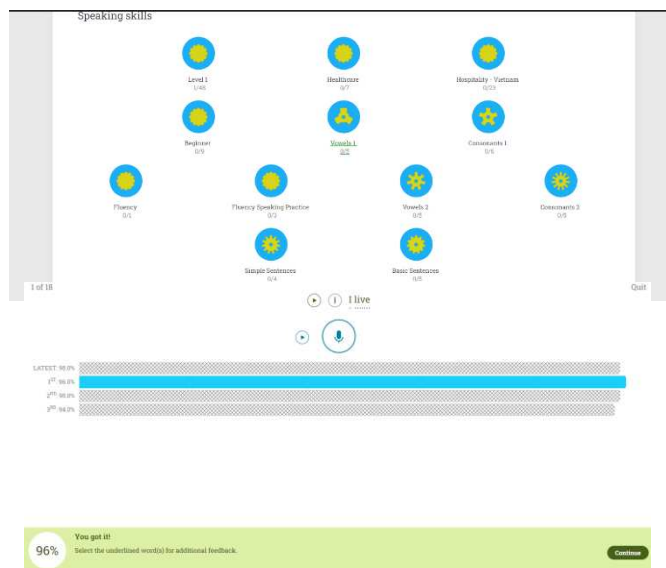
Speaking skills

Level 1
1/48

Healthcare
0/7

Hospitality - Vietnam
0/23

Beginner
0/9

Vowels 1
0/5

Consonants 1
0/6

Fluency
0/1

Fluency Speaking Practice
0/3

Vowels 2
0/5

Consonants 2
0/6

Simple Sentences
0/4

Basic Sentences
0/5

1 of 18

Quit

I live

LATEST: 98.0%
$1^{ST}$: 98.0%
$2^{ND}$: 98.0%
$3^{RD}$: 98.0%

96%

You got it!

Select the underlined word(s) for additional feedback.

Continue